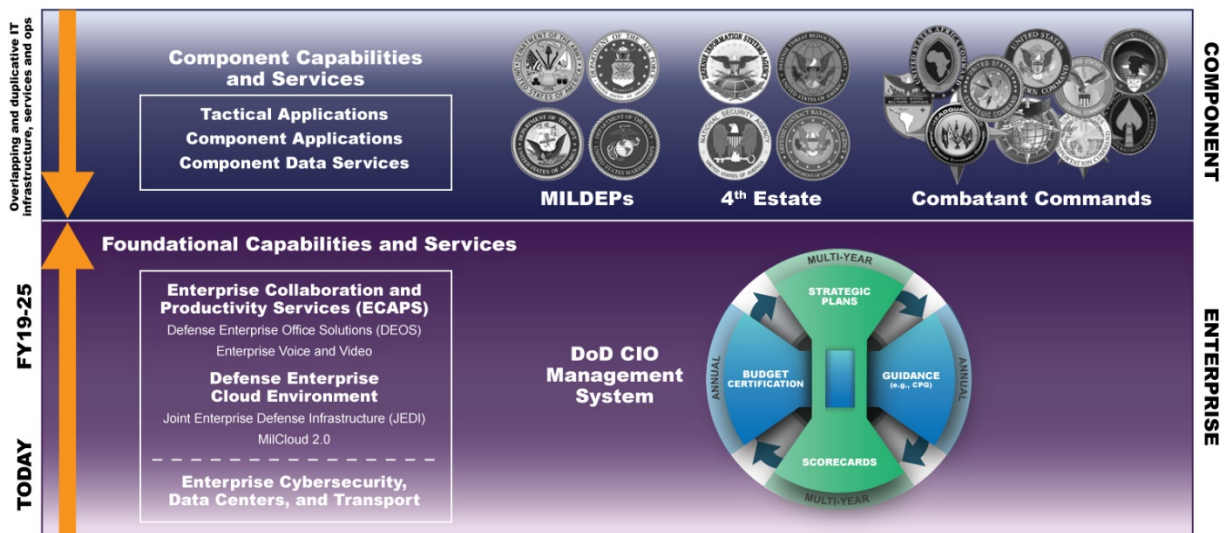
Overlapping and duplicative IT infrastructure, services and ops

Component Capabilities and Services

Tactical Applications
Component Applications
Component Data Services

MILDEPs

4th Estate

Combatant Commands

COMPONENT

FY19-25

TODAY

Foundational Capabilities and Services

Enterprise Collaboration and Productivity Services (ECAPS)
Defense Enterprise Office Solutions (DEOS)
Enterprise Voice and Video

Defense Enterprise Cloud Environment
Joint Enterprise Defense Infrastructure (JEDI)
MilCloud 2.0

Enterprise Cybersecurity, Data Centers, and Transport

DoD CIO Management System

MULTI-YEAR
STRATEGIC PLANS
ANNUAL
BUDGET CERTIFICATION
GUIDANCE (e.g., CPG)
ANNUAL
SCORECARDS
MULTI-YEAR

ENTERPRISE